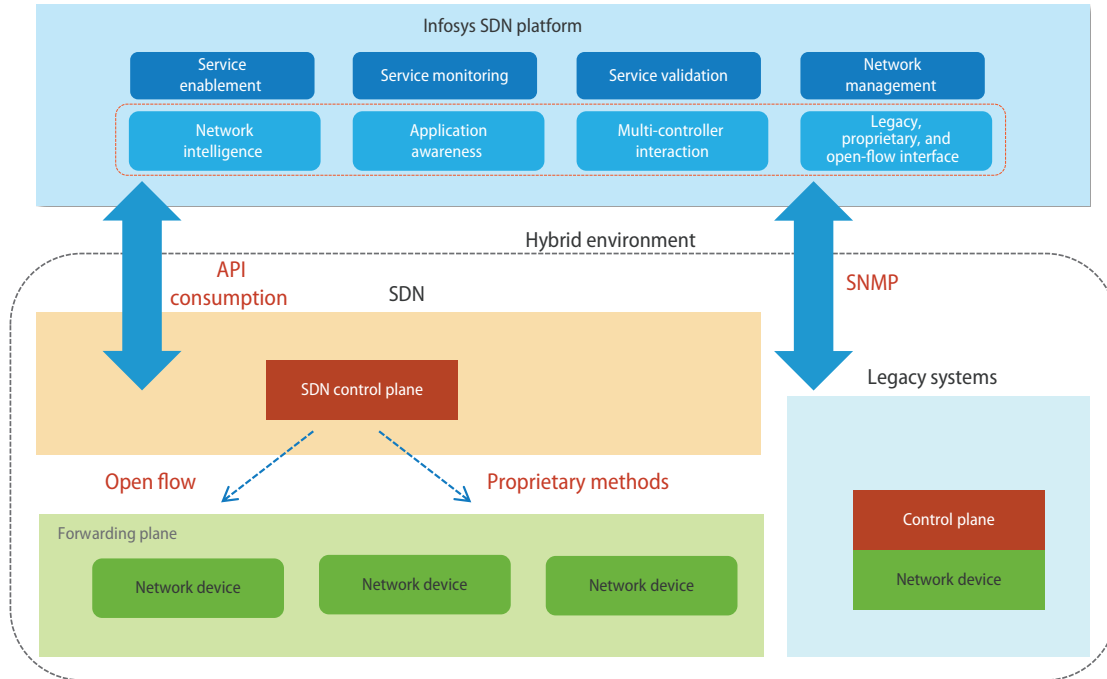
Infosys SDN platform

Service enablement

Service monitoring

Service validation

Network management

Network intelligence

Application awareness

Multi-controller interaction

Legacy, proprietary, and open-flow interface

Hybrid environment

API consumption

SDN

SNMP

SDN control plane

Legacy systems

Open flow

Proprietary methods

Forwarding plane

Network device

Network device

Network device

Control plane

Network device